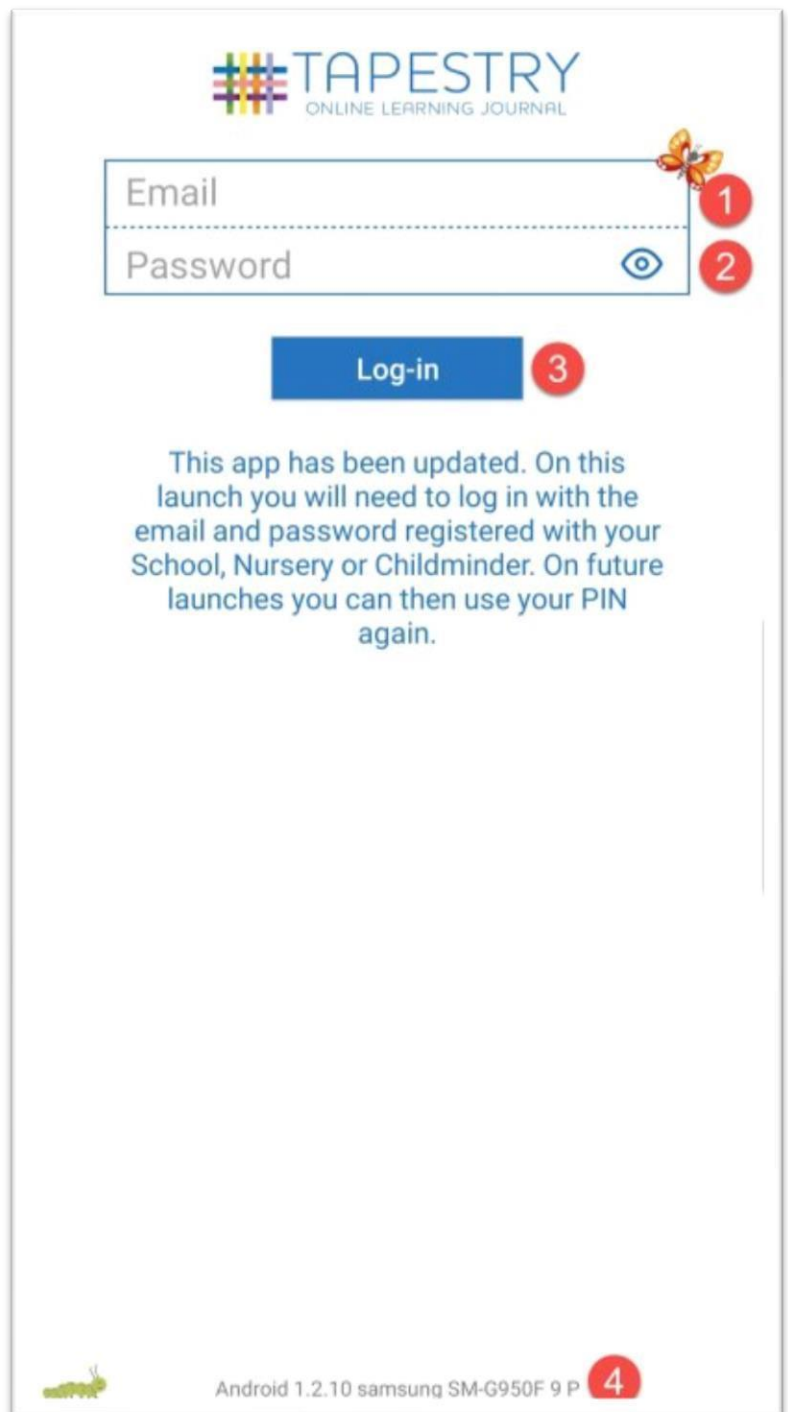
TAPESTRY
ONLINE LEARNING JOURNAL

Email
1
Password
2

Log-in
3

This app has been updated. On this launch you will need to log in with the email and password registered with your School, Nursery or Childminder. On future launches you can then use your PIN again.

Android 1.2.10 samsung SM-G950F 9 P
4